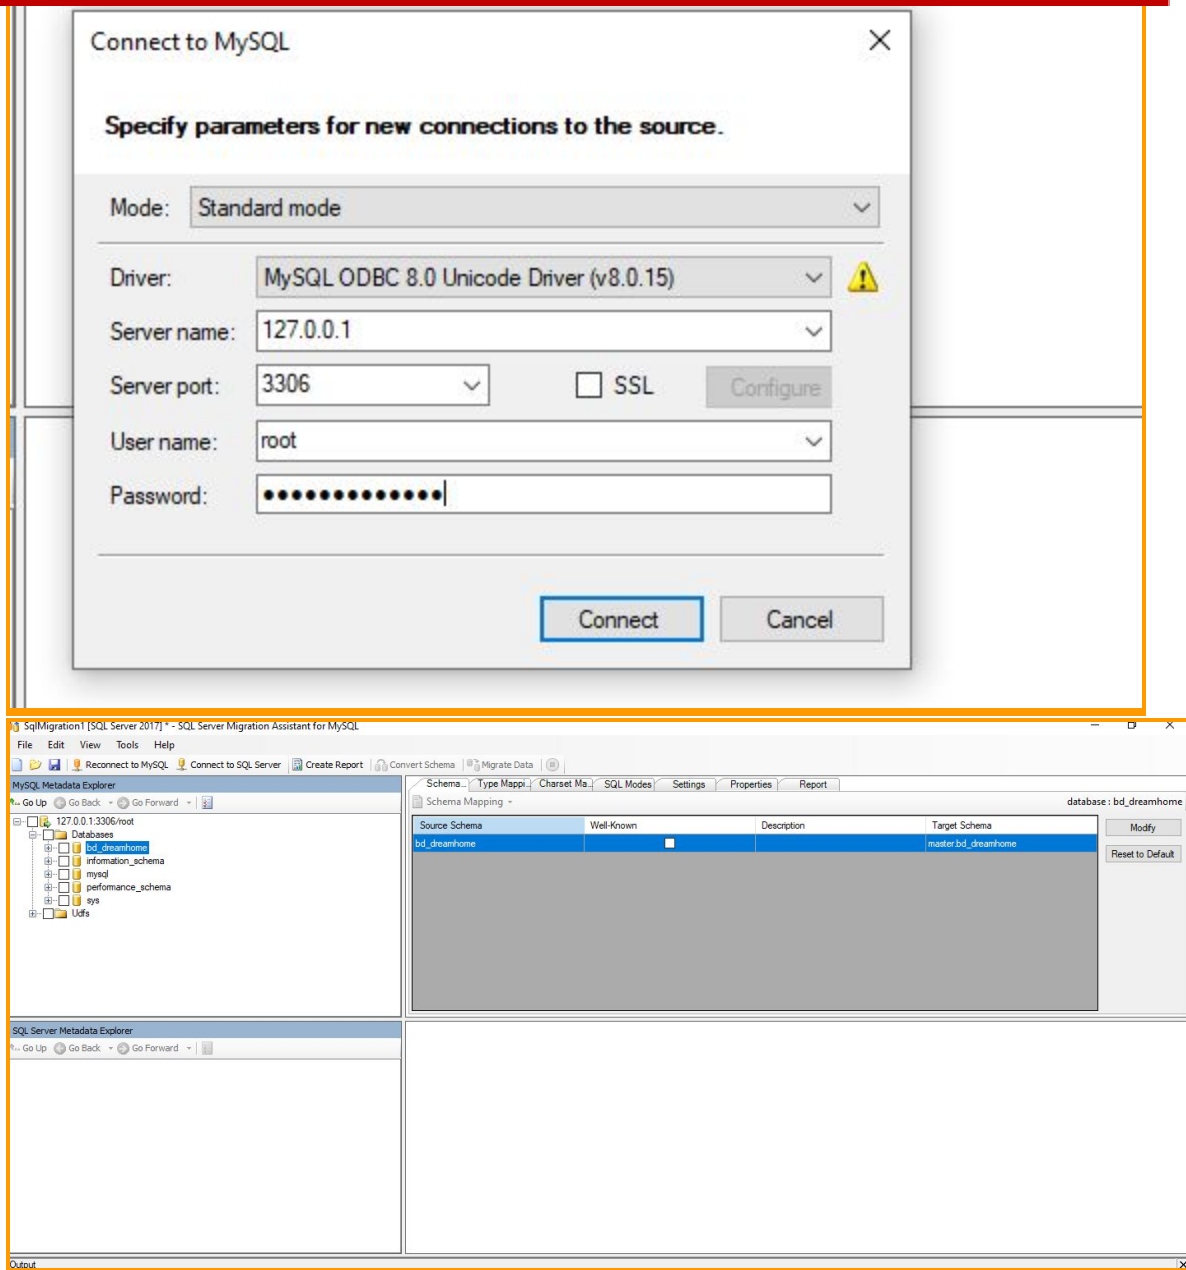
Connect to MySQL

Specify parameters for new connections to the source.

Mode: Standard mode

Driver: MySQL ODBC 8.0 Unicode Driver (v8.0.15)

Server name: 127.0.0.1

Server port: 3306 SSL Configure

User name: root

Password: •••••••••••••

Connect Cancel

SqlMigration1 [SQL Server 2017] * - SQL Server Migration Assistant for MySQL

File Edit View Tools Help

Reconnect to MySQL Connect to SQL Server Create Report Convert Schema Migrate Data

MySQL Metadata Explorer

Go Up Go Back Go Forward

127.0.0.1:3306/root
Databases
bd_dreamhome
information_schema
mysql
performance_schema
sys
Udfs

Schema... Type Mappi... Charset Ma... SQL Modes Settings Properties Report

Schema Mapping

database : bd_dreamhome

| Source Schema | Well-Known | Description | Target Schema |
|---|---|---|---|
| bd_dreamhome | | | master.bd_dreamhome |

Modify

Reset to Default

SQL Server Metadata Explorer

Go Up Go Back Go Forward

Output